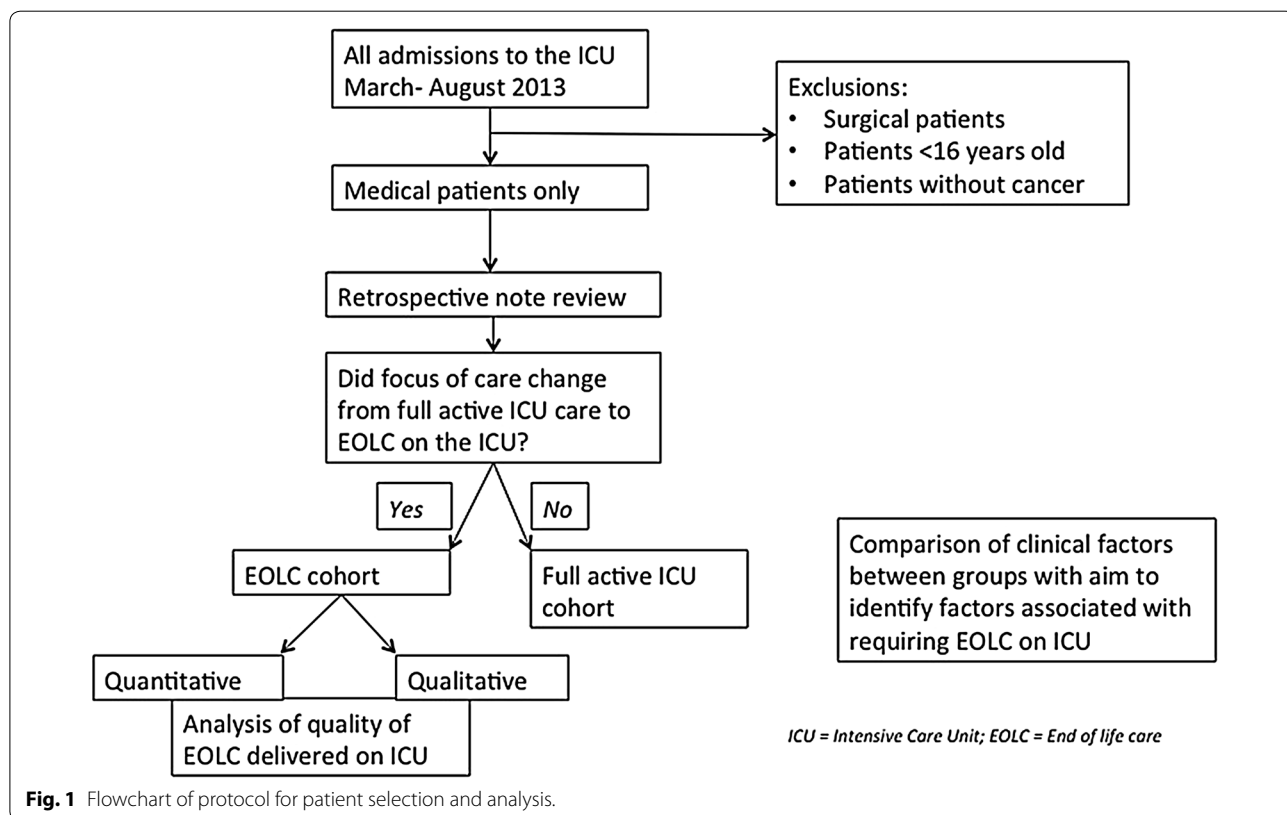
All admissions to the ICU March- August 2013

Exclusions:
• Surgical patients
• Patients <16 years old
• Patients without cancer

Medical patients only

Retrospective note review

Did focus of care change from full active ICU care to EOLC on the ICU?

Yes

No

EOLC cohort

Full active ICU cohort

Comparison of clinical factors between groups with aim to identify factors associated with requiring EOLC on ICU

Quantitative

Qualitative

Analysis of quality of EOLC delivered on ICU

ICU = Intensive Care Unit; EOLC = End of life care

Fig. 1 Flowchart of protocol for patient selection and analysis.